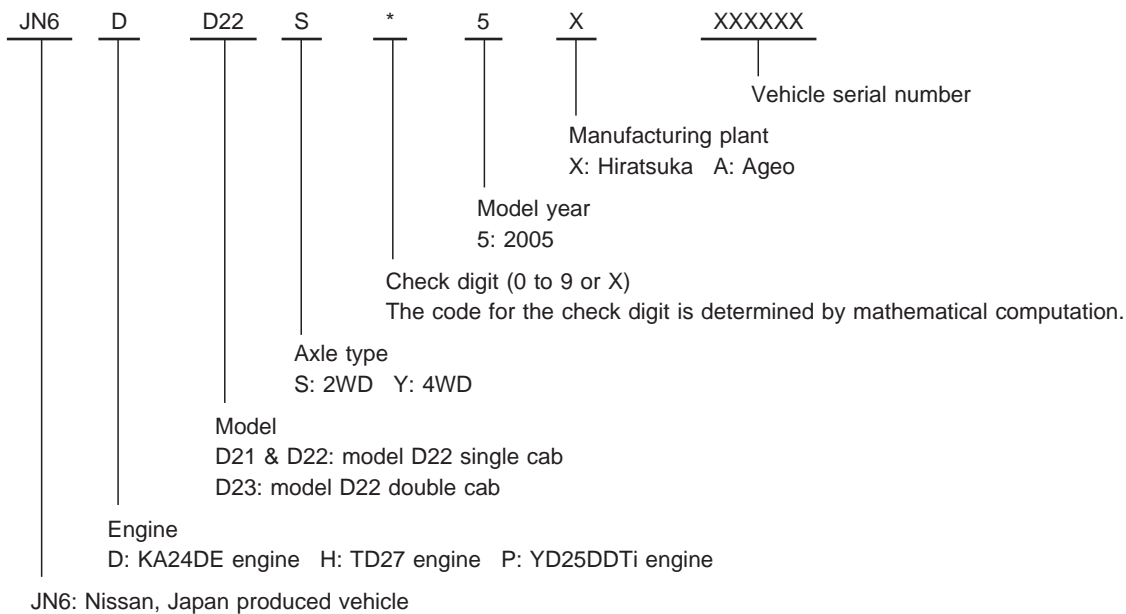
JN6 D D22 S * 5 X XXXXXX

Vehicle serial number

Manufacturing plant
X: Hiratsuka A: Ageo

Model year
5: 2005

Check digit (0 to 9 or X)
The code for the check digit is determined by mathematical computation.

Axle type
S: 2WD Y: 4WD

Model
D21 & D22: model D22 single cab
D23: model D22 double cab

Engine
D: KA24DE engine H: TD27 engine P: YD25DDTi engine

JN6: Nissan, Japan produced vehicle